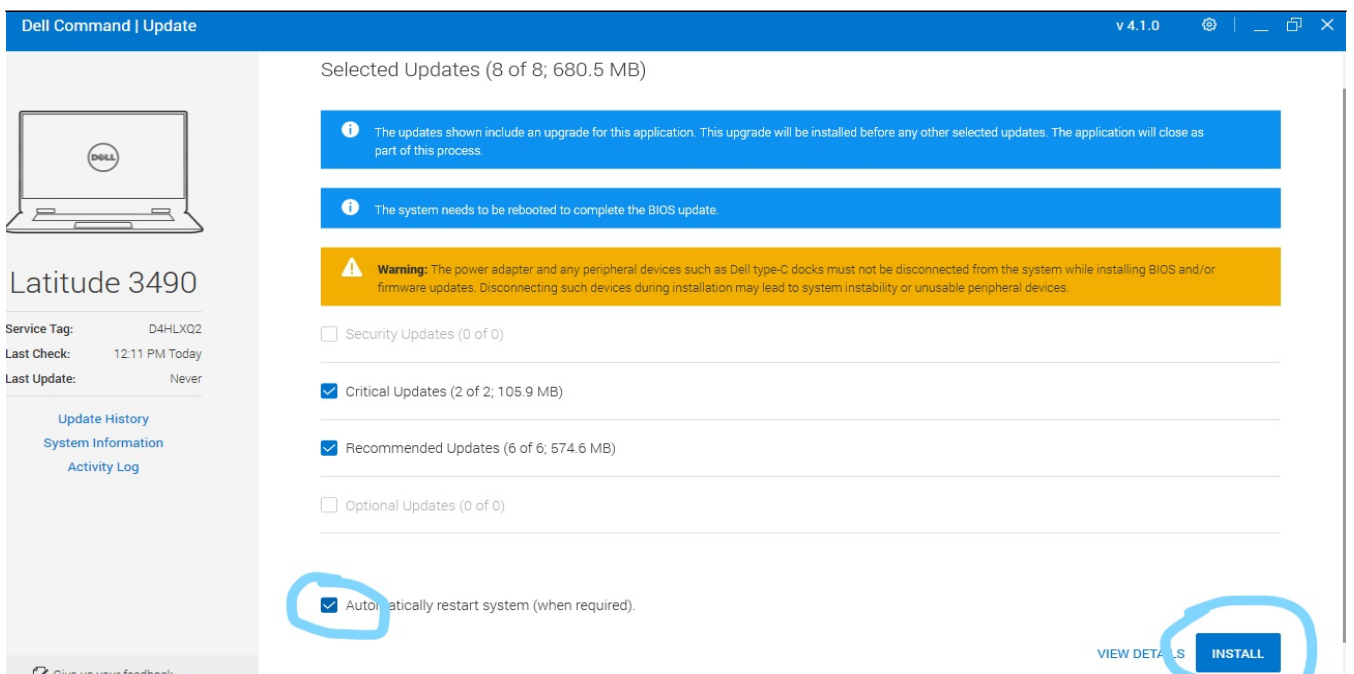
Dell Command | Update

v 4.1.0

DELL

Latitude 3490

Service Tag: D4HLXQ2
Last Check: 12:11 PM Today
Last Update: Never

Update History
System Information
Activity Log

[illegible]

Selected Updates (8 of 8; 680.5 MB)

The updates shown include an upgrade for this application. This upgrade will be installed before any other selected updates. The application will close as part of this process.

The system needs to be rebooted to complete the BIOS update.

Warning: The power adapter and any peripheral devices such as Dell type-C docks must not be disconnected from the system while installing BIOS and/or firmware updates. Disconnecting such devices during installation may lead to system instability or unusable peripheral devices.

Security Updates (0 of 0)

Critical Updates (2 of 2; 105.9 MB)

Recommended Updates (6 of 6; 574.6 MB)

Optional Updates (0 of 0)

Auto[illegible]atically restart system (when required).

VIEW DETA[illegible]S

INSTALL